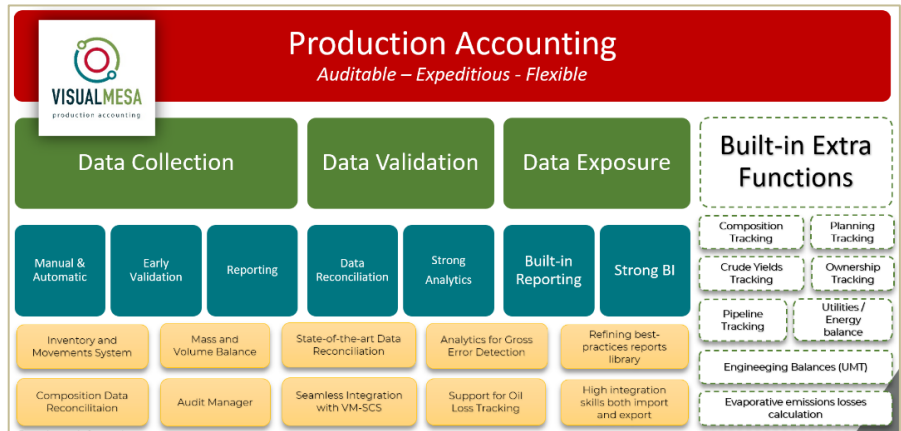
VISUALMESA
production accounting

Production Accounting
Auditable – Expeditious - Flexible

Data Collection

Data Validation

Data Exposure

Built-in Extra Functions

Manual & Automatic

Early Validation

Reporting

Data Reconciliation

Strong Analytics

Built-in Reporting

Strong BI

Composition Tracking

Planning Tracking

Crude Yields Tracking

Ownership Tracking

Pipeline Tracking

Utilities / Energy balance

Inventory and Movements System

Mass and Volume Balance

State-of-the-art Data Reconciliation

Analytics for Gross Error Detection

Refining best-practices reports library

Engineeging Balances (UMT)

Composition Data Reconciltaion

Audit Manager

Seamless Integration with VM-SCS

Support for Oil Loss Tracking

High integration skills both import and export

Evaporative emissions losses calculation